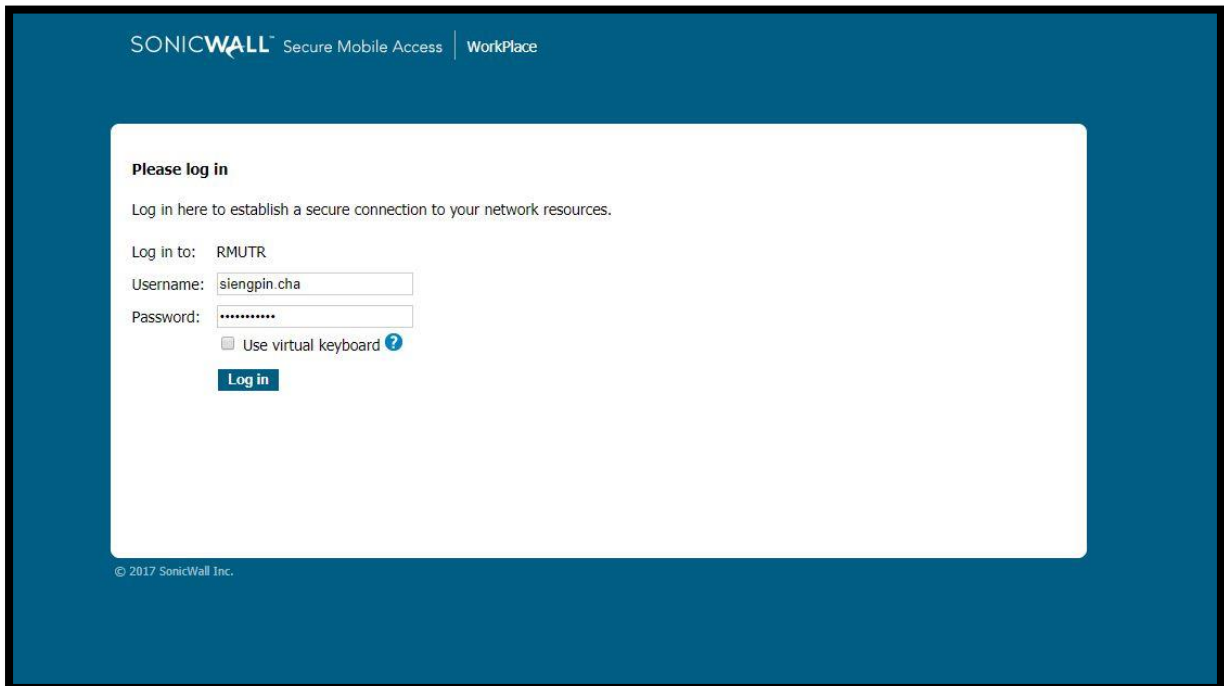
SONICWALL™ Secure Mobile Access | WorkPlace

Please log in

Log in here to establish a secure connection to your network resources.

Log in to: RMUTR

Username: siengpin.cha

Password: •••••••••••

Use virtual keyboard

Log in

© 2017 SonicWall Inc.